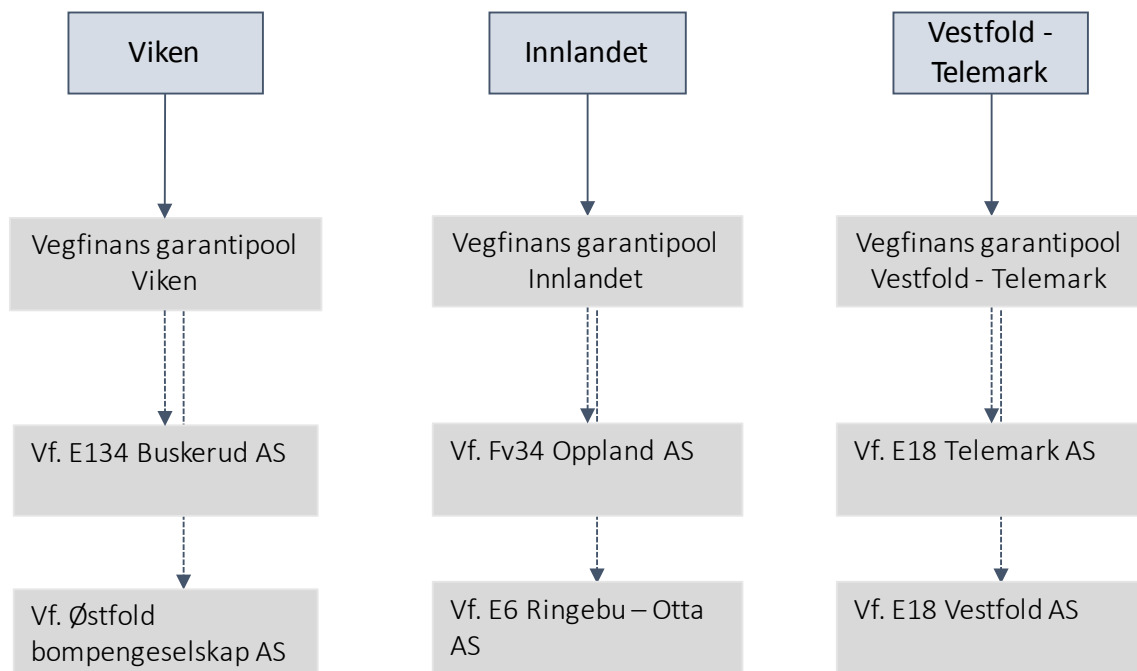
Viken

Vegfinans garantipool Viken

Vf. E134 Buskerud AS

Vf. Østfold bompengeselskap AS

Innlandet

Vegfinans garantipool Innlandet

Vf. Fv34 Oppland AS

Vf. E6 Ringebu – Otta AS

Vestfold - Telemark

Vegfinans garantipool Vestfold - Telemark

Vf. E18 Telemark AS

Vf. E18 Vestfold AS